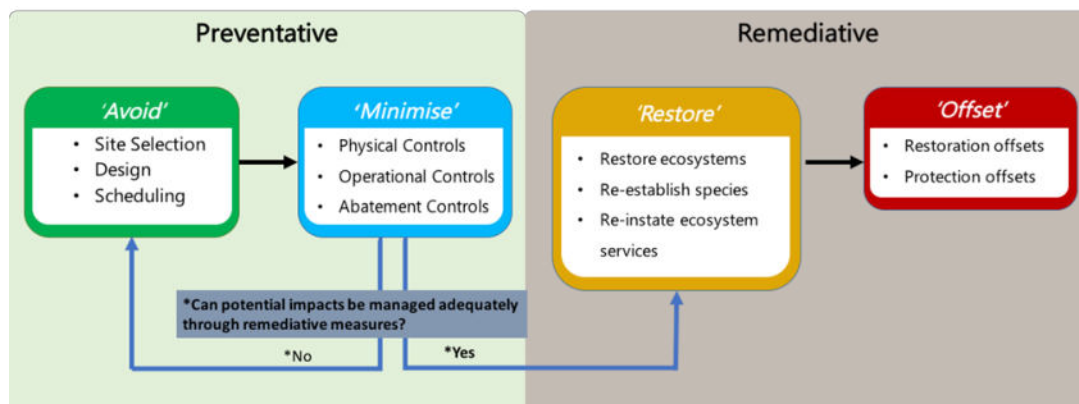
Preventative

'Avoid'
- Site Selection
- Design
- Scheduling

'Minimise'
- Physical Controls
- Operational Controls
- Abatement Controls

*Can potential impacts be managed adequately through remediative measures?

*No

*Yes

Remediative

'Restore'
- Restore ecosystems
- Re-establish species
- Re-instate ecosystem services

'Offset'
- Restoration offsets
- Protection offsets